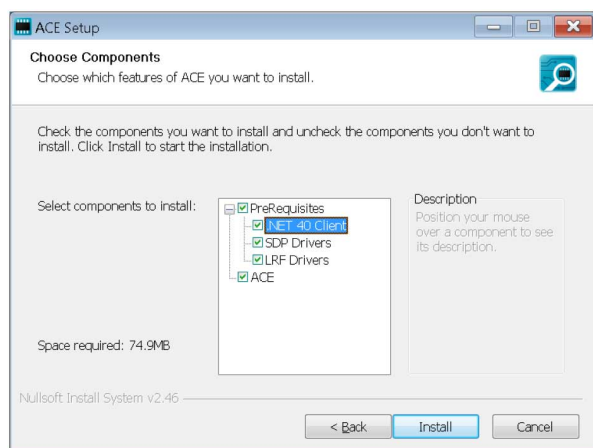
ACE Setup

Choose Components
Choose which features of ACE you want to install.

Check the components you want to install and uncheck the components you don't want to install. Click Install to start the installation.

Select components to install:

PreRequisites
.NET 40 Client
SDP Drivers
LRF Drivers
ACE

Description
Position your mouse over a component to see its description.

Space required: 74.9MB

Nullsoft Install System v2.46

< Back
Install
Cancel